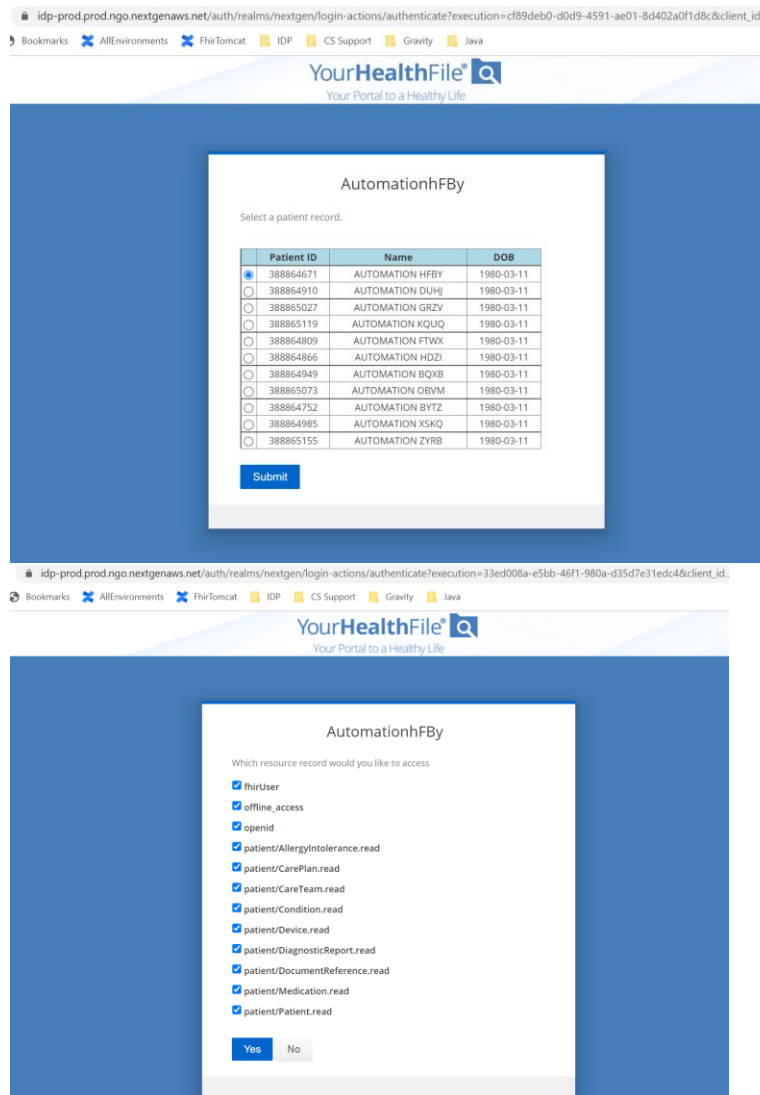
idp-prod.prod.ngo.nextgenaws.net/auth/realms/nextgen/login-actions/authenticate?execution=cf89deb0-d0d9-4591-ae01-8d402a0f1d8c&client_id

Bookmarks AllEnvironments FhirTomcat IDP CS Support Gravity Java

YourHealthFile®
Your Portal to a Healthy Life

AutomationhFBy

Select a patient record.

| | Patient ID | Name | DOB |
|---|---|---|---|
| ◉ | 388864671 | AUTOMATION HFBY | 1980-03-11 |
| ○ | 388864910 | AUTOMATION DUHJ | 1980-03-11 |
| ○ | 388865027 | AUTOMATION GRZV | 1980-03-11 |
| ○ | 388865119 | AUTOMATION KQUQ | 1980-03-11 |
| ○ | 388864809 | AUTOMATION FTWX | 1980-03-11 |
| ○ | 388864866 | AUTOMATION HDZI | 1980-03-11 |
| ○ | 388864949 | AUTOMATION BQXB | 1980-03-11 |
| ○ | 388865073 | AUTOMATION OBVM | 1980-03-11 |
| ○ | 388864752 | AUTOMATION BYTZ | 1980-03-11 |
| ○ | 388864985 | AUTOMATION XSKQ | 1980-03-11 |
| ○ | 388865155 | AUTOMATION ZYRB | 1980-03-11 |

Submit

idp-prod.prod.ngo.nextgenaws.net/auth/realms/nextgen/login-actions/authenticate?execution=33ed008a-e5bb-46f1-980a-d35d7e31edc4&client_id...

Bookmarks AllEnvironments FhirTomcat IDP CS Support Gravity Java

YourHealthFile®
Your Portal to a Healthy Life

AutomationhFBy

Which resource record would you like to access

fhirUser
offline_access
openid
patient/AllergyIntolerance.read
patient/CarePlan.read
patient/CareTeam.read
patient/Condition.read
patient/Device.read
patient/DiagnosticReport.read
patient/DocumentReference.read
patient/Medication.read
patient/Patient.read

Yes No